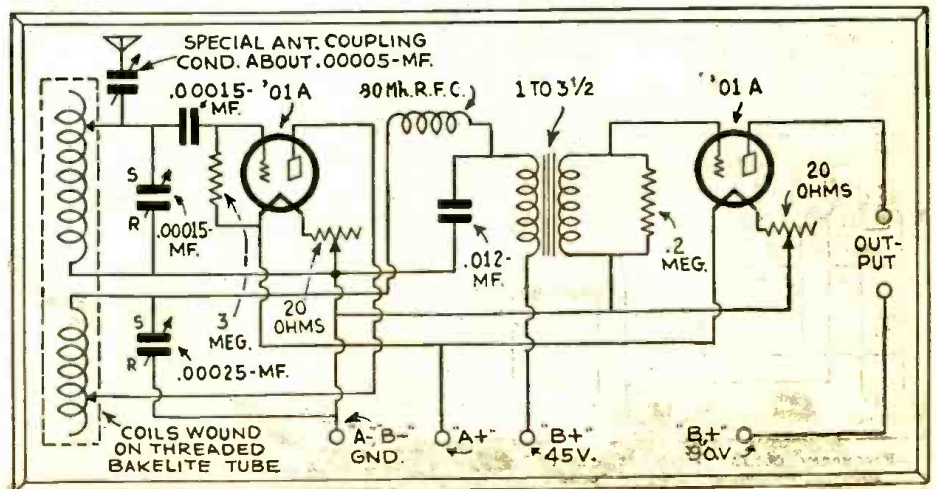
SPECIAL ANT. COUPLING COND. ABOUT .00005-MF.

.00015- MF.

'01 A

80 Mh. R.F.C.

1 TO 3½

'01 A

S

R

.00015- MF.

20 OHMS

.012- MF.

.2 MEG.

20 OHMS

OUT- PUT

3 MEG.

S

R

.00025-MF.

COILS WOUND ON THREADED BAKELITE TUBE

A- B- GND.

"A+"

"B+" 45V.

"B+" 90V.